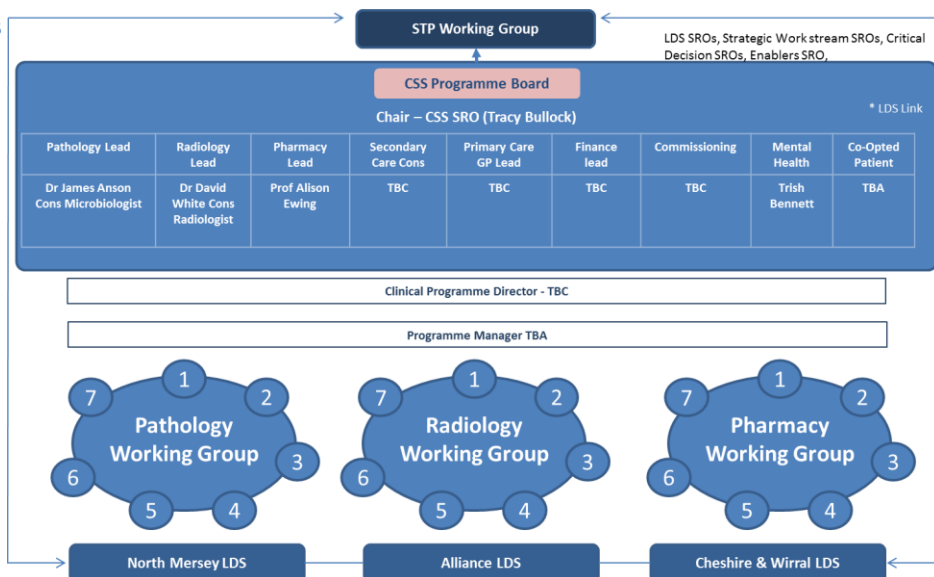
STP Working Group

LDS SROs, Strategic Work stream SROs, Critical Decision SROs, Enablers SRO,

CSS Programme Board

Chair – CSS SRO (Tracy Bullock)

* LDS Link

| Pathology Lead | Radiology Lead | Pharmacy Lead | Secondary Care Cons | Primary Care GP Lead | Finance lead | Commissioning | Mental Health | Co-Opted Patient |
|---|---|---|---|---|---|---|---|---|
| Dr James Anson Cons Microbiologist | Dr David White Cons Radiologist | Prof Alison Ewing | TBC | TBC | TBC | TBC | Trish Bennett | TBA |

Clinical Programme Director - TBC

Programme Manager TBA

1 2 3 4 5 6 7
Pathology Working Group

1 2 3 4 5 6 7
Radiology Working Group

1 2 3 4 5 6 7
Pharmacy Working Group

North Mersey LDS

Alliance LDS

Cheshire & Wirral LDS